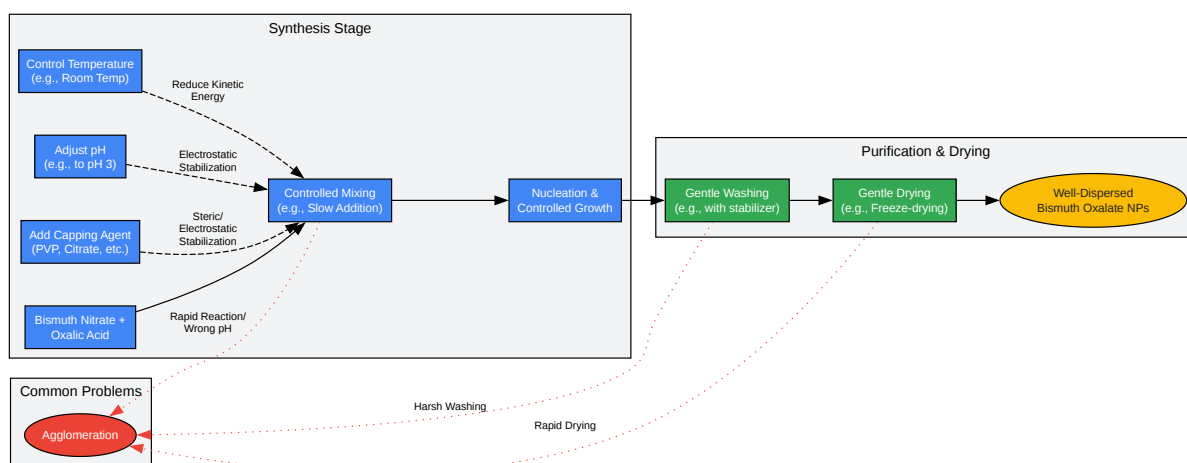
Synthesis Stage

Control Temperature (e.g., Room Temp)

Reduce Kinetic Energy

Adjust pH (e.g., to pH 3)

Electrostatic Stabilization

Add Capping Agent (PVP, Citrate, etc.)

Steric/ Electrostatic Stabilization

Bismuth Nitrate + Oxalic Acid

Rapid Reaction/ Wrong pH

Controlled Mixing (e.g., Slow Addition)

Nucleation & Controlled Growth

Purification & Drying

Gentle Washing (e.g., with stabilizer)

Gentle Drying (e.g., Freeze-drying)

Well-Dispersed Bismuth Oxalate NPs

Common Problems

Agglomeration

Harsh Washing

Rapid Drying